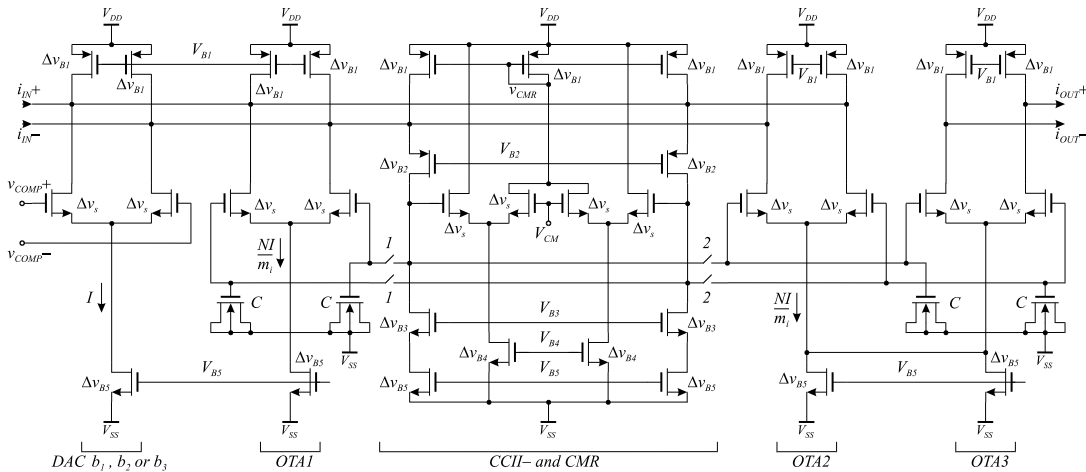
$V_{DD}$ $V_{DD}$ $V_{DD}$ $V_{DD}$ $V_{DD}$

$V_{B1}$

$\Delta v_{B1}$ $\Delta v_{B1}$ $\Delta v_{B1}$ $\Delta v_{B1}$ $\Delta v_{B1}$ $\Delta v_{B1}$ $\Delta v_{B1}$ $\Delta v_{B1}$ $\Delta v_{B1}$ $V_{B1}$ $\Delta v_{B1}$ $\Delta v_{B1}$ $V_{B1}$ $\Delta v_{B1}$

$\Delta v_{B1}$

$i_{IN}+$

$v_{CMR}$

$i_{OUT}+$

$i_{IN}-$

$i_{OUT}-$

$V_{B2}$

$\Delta v_{B2}$ $\Delta v_{B2}$

$v_{COMP}+$

$\Delta v_s$ $\Delta v_s$ $\Delta v_s$ $\Delta v_s$ $\Delta v_s$ $\Delta v_s$ $\Delta v_s$ $\Delta v_s$ $\Delta v_s$ $\Delta v_s$ $\Delta v_s$ $\Delta v_s$

$V_{CM}$

$v_{COMP}-$

$\frac{NI}{m_i}$

1 2

1 2

$I$

$C$ $C$ $C$ $C$

$\frac{NI}{m_i}$

$V_{B3}$

$\Delta v_{B3}$ $\Delta v_{B3}$

$V_{SS}$

$V_{B4}$

$\Delta v_{B4}$ $\Delta v_{B4}$

$\Delta v_{B5}$ $V_{B5}$ $\Delta v_{B5}$ $V_{B5}$ $\Delta v_{B5}$ $\Delta v_{B5}$ $\Delta v_{B5}$ $V_{B5}$ $\Delta v_{B5}$

$V_{SS}$

$V_{SS}$ $V_{SS}$ $V_{SS}$ $V_{SS}$ $V_{SS}$

DAC $b_1$, $b_2$ or $b_3$ OTA1 CCII- and CMR OTA2 OTA3